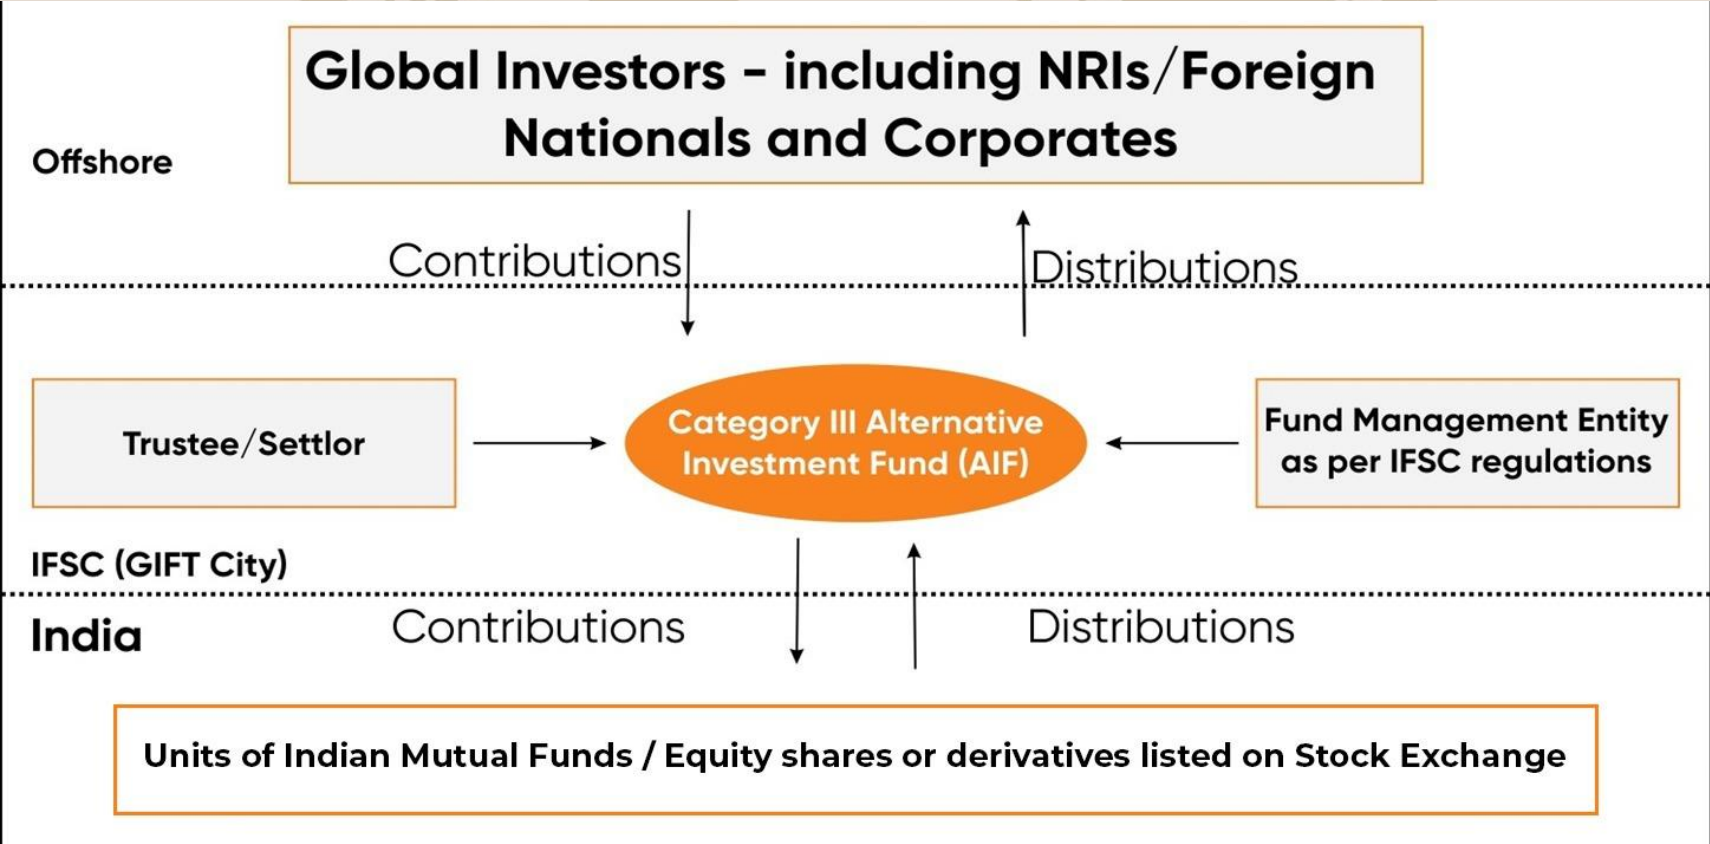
Offshore

Global Investors - including NRIs/Foreign Nationals and Corporates

Contributions

Distributions

Trustee/Settlor

Category III Alternative Investment Fund (AIF)

Fund Management Entity as per IFSC regulations

IFSC (GIFT City)

India

Contributions

Distributions

Units of Indian Mutual Funds / Equity shares or derivatives listed on Stock Exchange